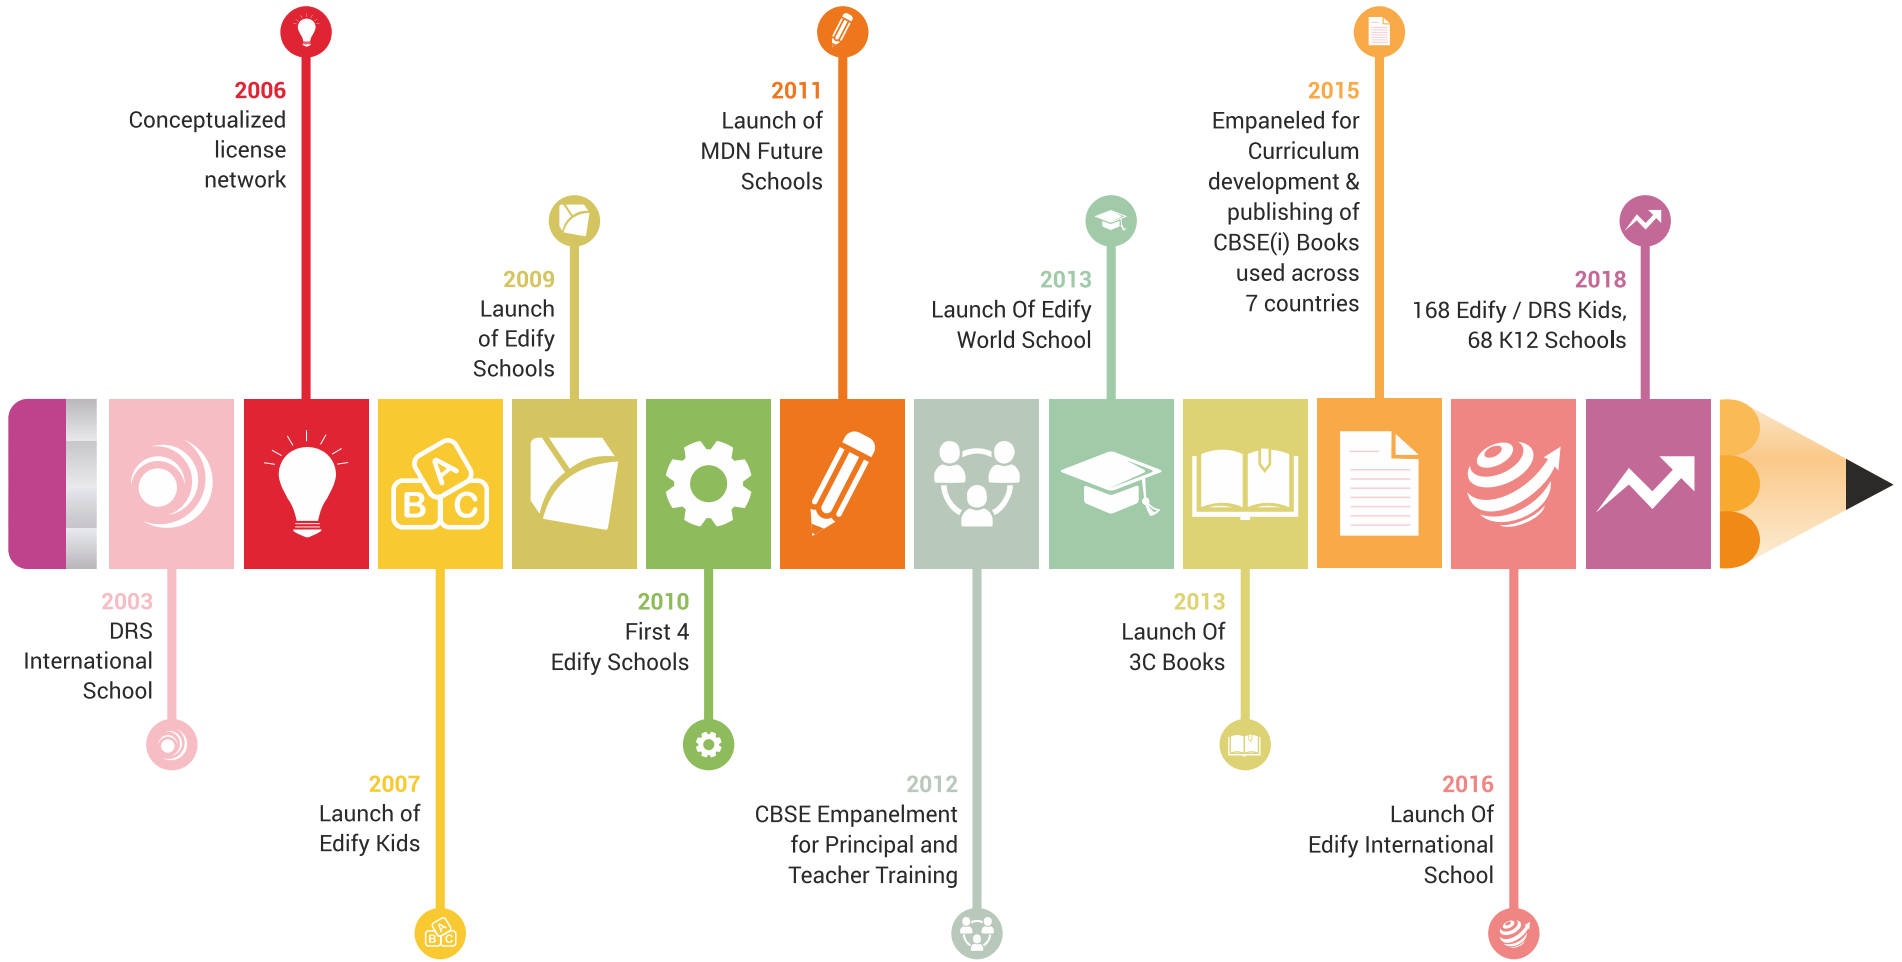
2006
Conceptualized license network

2011
Launch of MDN Future Schools

2015
Empaneled for Curriculum development & publishing of CBSE(i) Books used across 7 countries

2009
Launch of Edify Schools

2013
Launch Of Edify World School

2018
168 Edify / DRS Kids, 68 K12 Schools

A
B C

2003
DRS International School

2010
First 4 Edify Schools

2013
Launch Of 3C Books

2007
Launch of Edify Kids

2012
CBSE Empanelment for Principal and Teacher Training

2016
Launch Of Edify International School